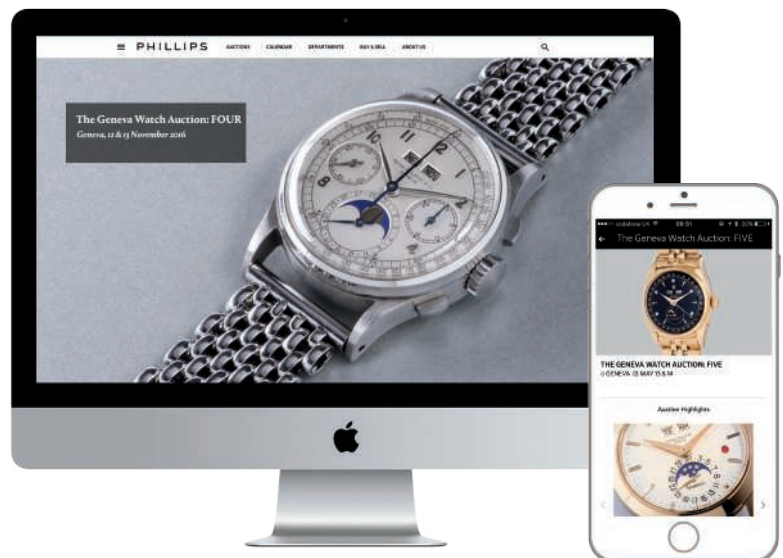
≡ PHILLIPS AUCTIONS CALENDAR DEPARTMENTS BUY & SELL ABOUT US

The Geneva Watch Auction: FOUR
Geneva, 12 & 13 November 2016

●●●●○ vodafone UK 09:51 30%
← The Geneva Watch Auction: FIVE

THE GENEVA WATCH AUCTION: FIVE
GENEVA 13 MAY 13 & 14

Auction Highlights